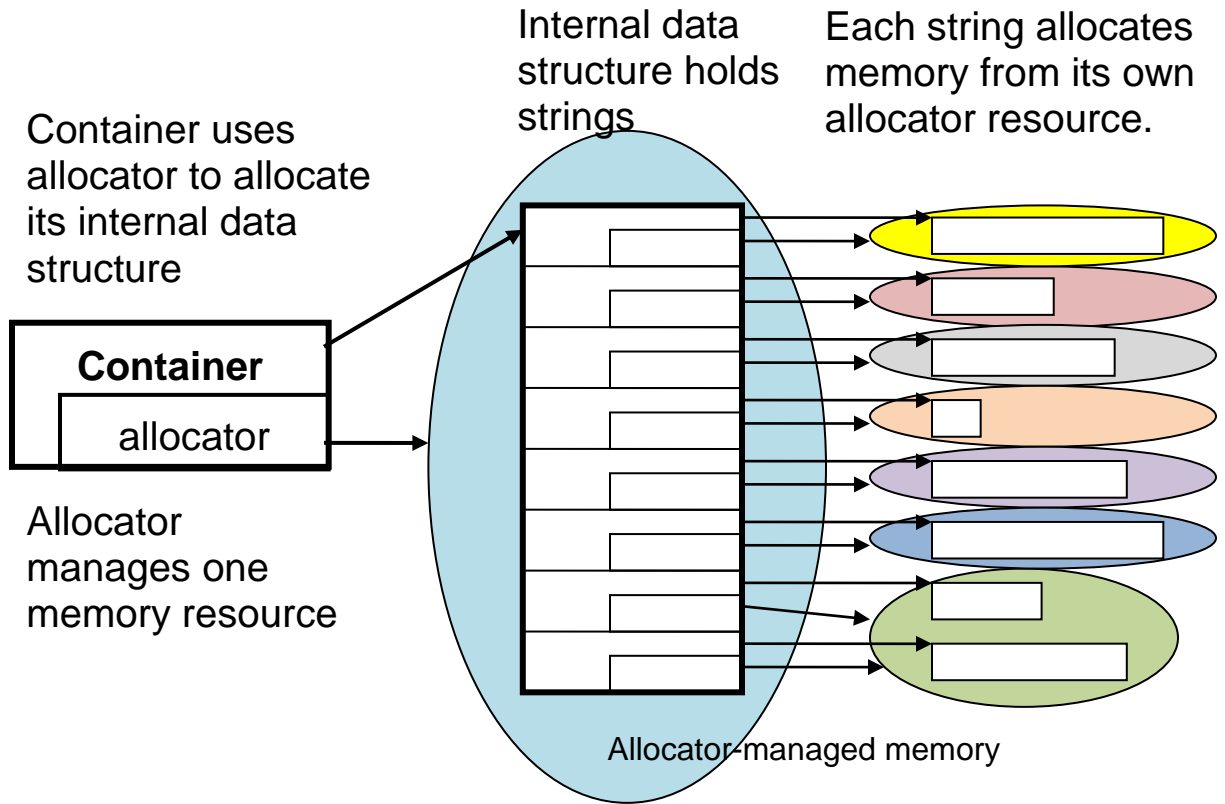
Internal data structure holds strings

Each string allocates memory from its own allocator resource.

Container uses allocator to allocate its internal data structure

Container

allocator

Allocator manages one memory resource

Allocator-managed memory